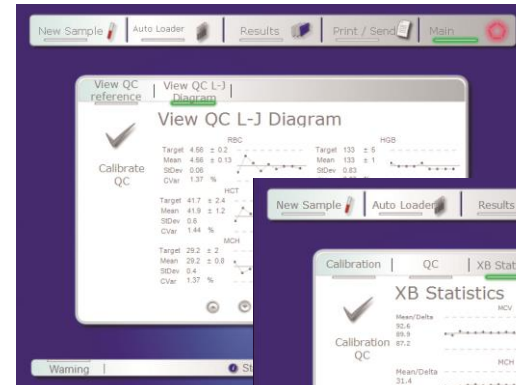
New Sample | Auto Loader | Results | Print / Send | Main

View QC reference | View QC L-J Diagram

View QC L-J Diagram

Calibrate QC

RBC
Target 4.68 ± 0.2
Mean 4.66 ± 0.13
StDev 0.06
CVar 1.37 %

HGB
Target 133 ± 5
Mean 133 ± 1
StDev 0.83

HCT
Target 41.7 ± 2.4
Mean 41.9 ± 1.2
StDev 0.6
CVar 1.44 %

MCH
Target 29.2 ± 2
Mean 29.2 ± 0.8
StDev 0.4
CVar 1.37 %

Warning | St

New Sample | Auto Loader | Results

Calibration | QC | XB Stat

XB Statistics

Calibration QC

MCV
Mean/Delta
92.6
89.9
87.2

MCH
Mean/Delta
31.4